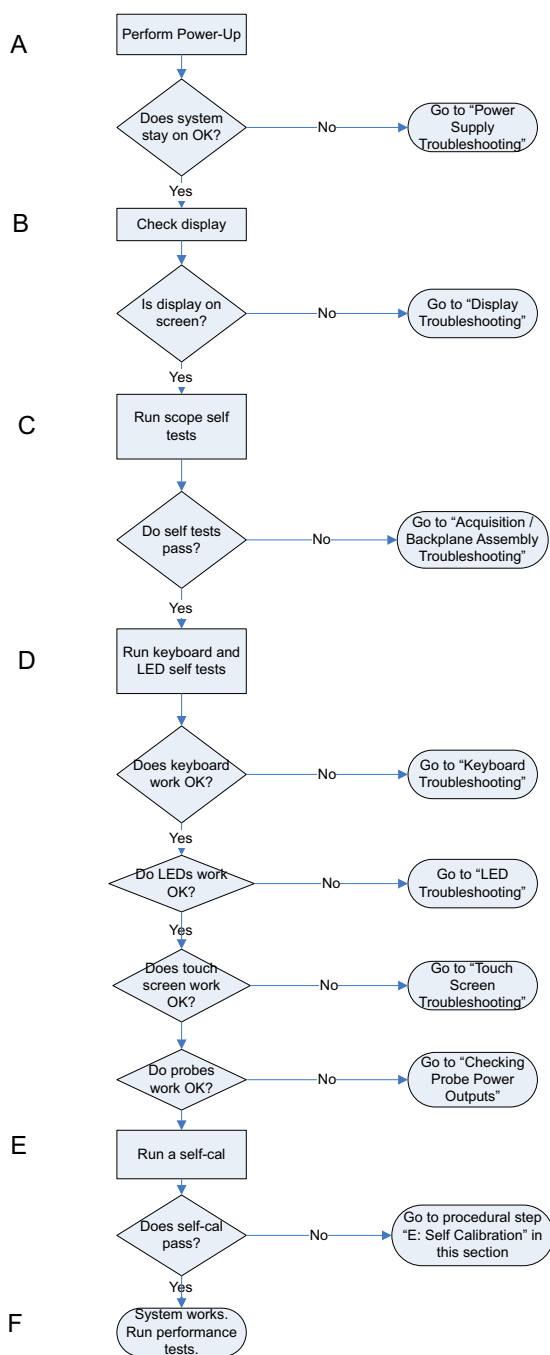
A

Perform Power-Up

Does system stay on OK?

No

Go to “Power Supply Troubleshooting”

Yes

B

Check display

Is display on screen?

No

Go to “Display Troubleshooting”

Yes

C

Run scope self tests

Do self tests pass?

No

Go to “Acquisition / Backplane Assembly Troubleshooting”

Yes

D

Run keyboard and LED self tests

Does keyboard work OK?

No

Go to “Keyboard Troubleshooting”

Yes

Do LEDs work OK?

No

Go to “LED Troubleshooting”

Yes

Does touch screen work OK?

No

Go to “Touch Screen Troubleshooting”

Do probes work OK?

No

Go to “Checking Probe Power Outputs”

E

Run a self-cal

Does self-cal pass?

No

Go to procedural step “E: Self Calibration” in this section

Yes

F

System works. Run performance tests.